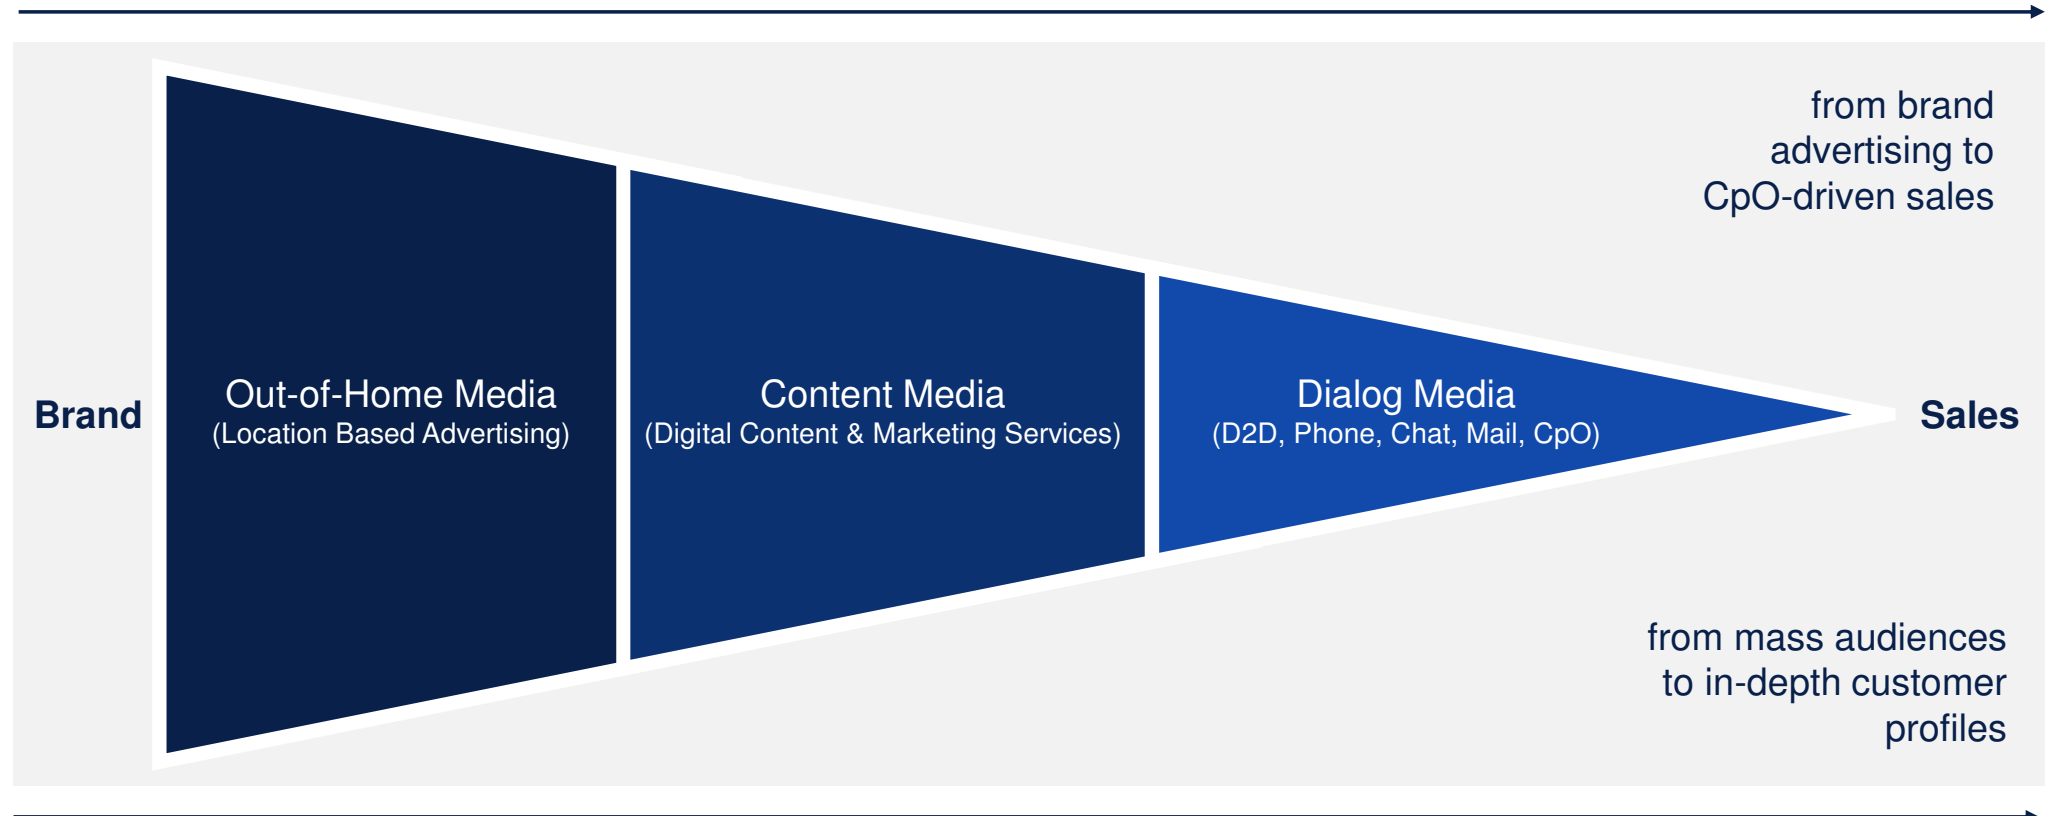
from brand advertising to CpO-driven sales

Brand

Out-of-Home Media
(Location Based Advertising)

Content Media
(Digital Content & Marketing Services)

Dialog Media
(D2D, Phone, Chat, Mail, CpO)

Sales

from mass audiences to in-depth customer profiles